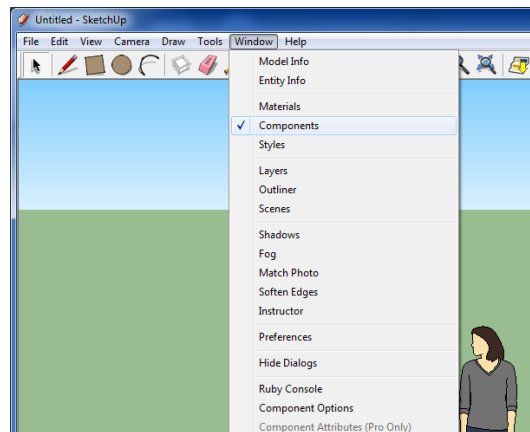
Untitled - SketchUp

File Edit View Camera Draw Tools Window Help

Model Info
Entity Info

Materials
✓ Components
Styles

Layers
Outliner
Scenes

Shadows
Fog
Match Photo
Soften Edges
Instructor

Preferences

Hide Dialogs

Ruby Console
Component Options
Component Attributes (Pro Only)